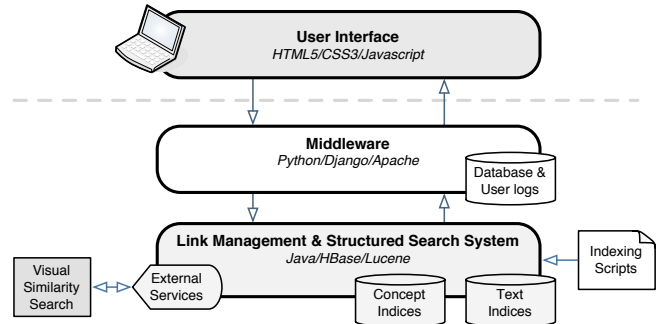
User Interface
HTML5/CSS3/Javascript

Middleware
Python/Django/Apache

Database & User logs

Link Management & Structured Search System
Java/HBase/Lucene

Indexing Scripts

Visual Similarity Search

External Services

Concept Indices

Text Indices